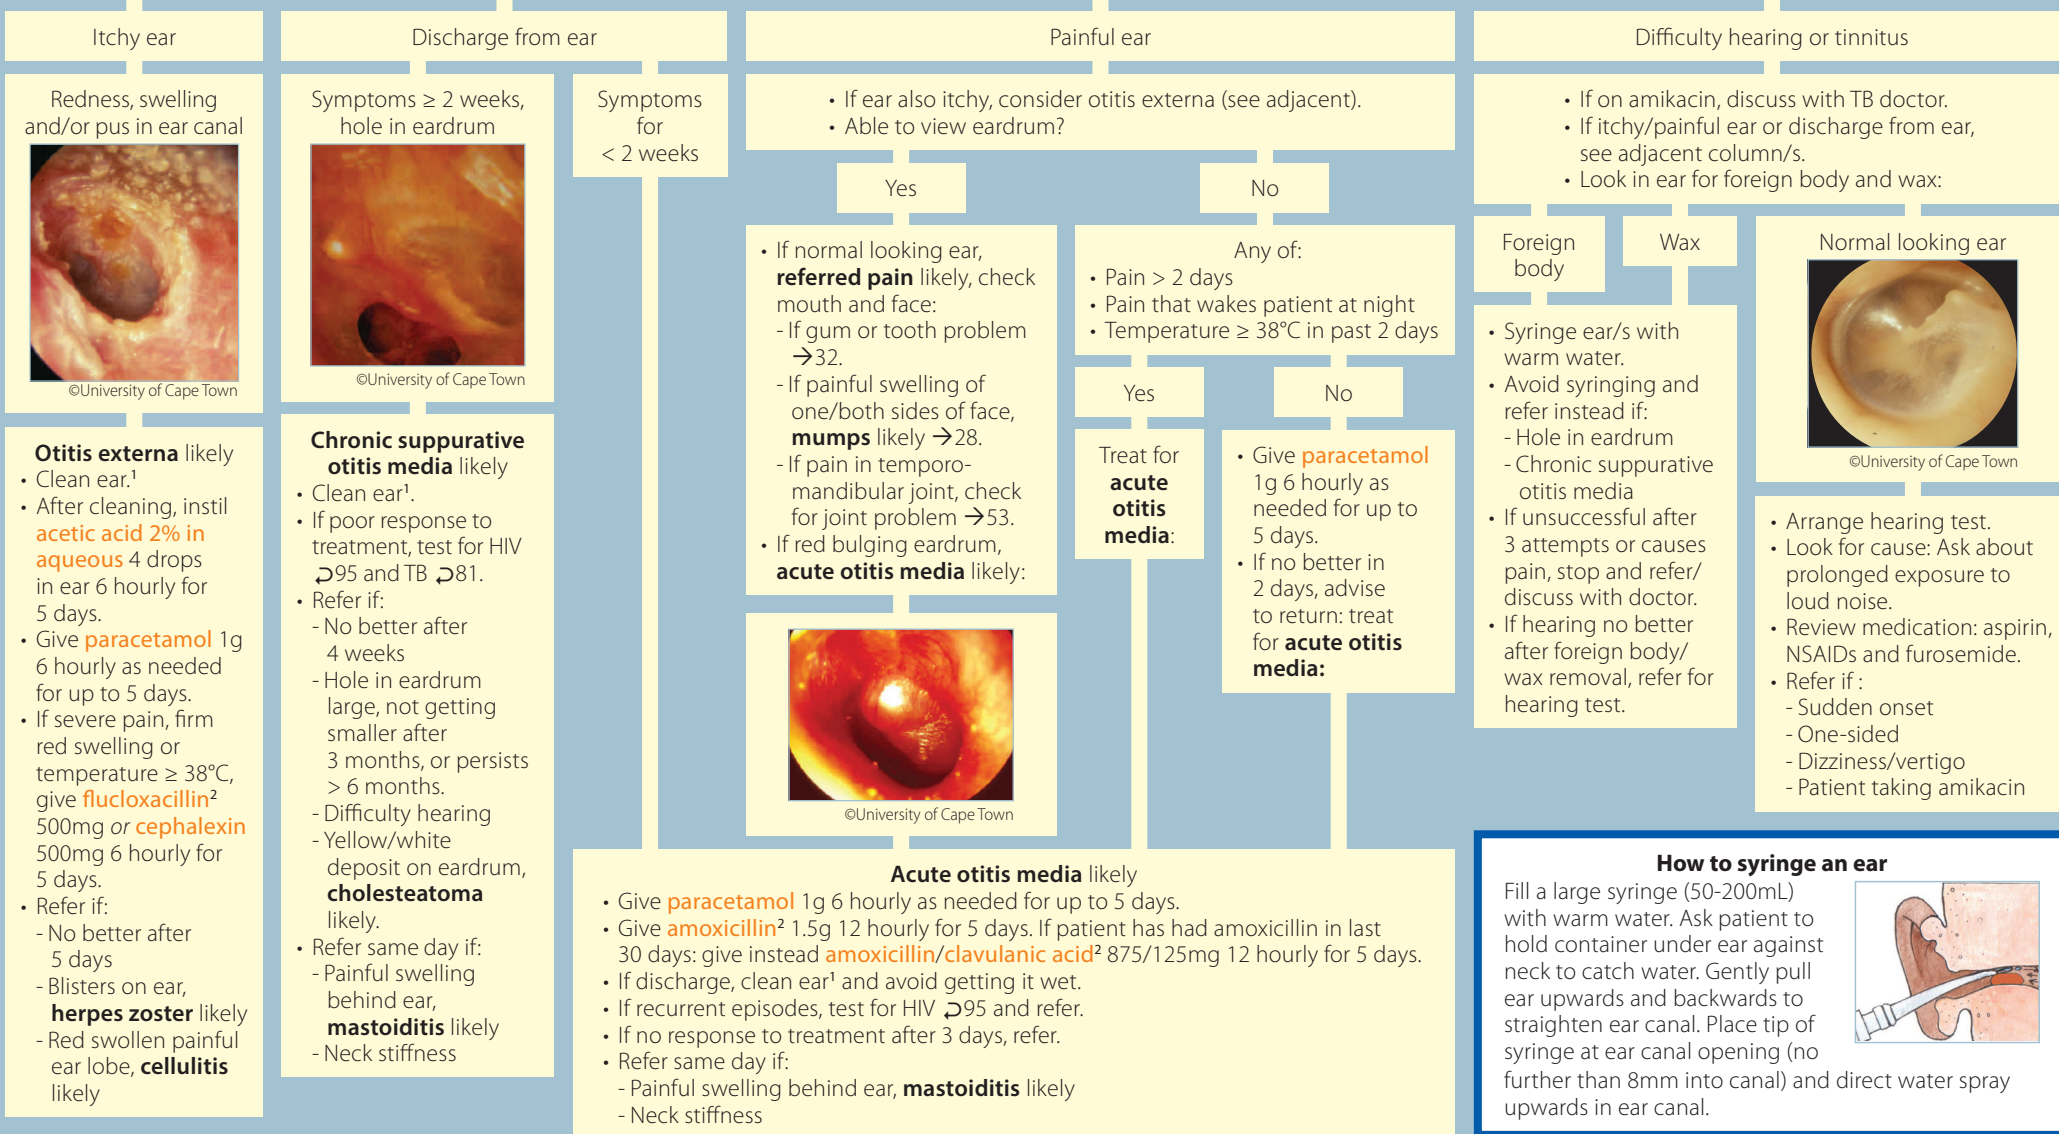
Itchy ear

Redness, swelling and/or pus in ear canal

©University of Cape Town

**Otitis externa** likely
• Clean ear.¹
• After cleaning, instil acetic acid 2% in aqueous 4 drops in ear 6 hourly for 5 days.
• Give paracetamol 1g 6 hourly as needed for up to 5 days.
• If severe pain, firm red swelling or temperature ≥ 38°C, give flucloxacillin² 500mg *or* cephalexin 500mg 6 hourly for 5 days.
• Refer if:
- No better after 5 days
- Blisters on ear, **herpes zoster** likely
- Red swollen painful ear lobe, **cellulitis** likely

Discharge from ear

Symptoms ≥ 2 weeks, hole in eardrum

©University of Cape Town

**Chronic suppurative otitis media** likely
• Clean ear¹.
• If poor response to treatment, test for HIV ⮌95 and TB ⮌81.
• Refer if:
- No better after 4 weeks
- Hole in eardrum large, not getting smaller after 3 months, or persists > 6 months.
- Difficulty hearing
- Yellow/white deposit on eardrum, **cholesteatoma** likely.
• Refer same day if:
- Painful swelling behind ear, **mastoiditis** likely
- Neck stiffness

Symptoms for < 2 weeks

Painful ear

• If ear also itchy, consider otitis externa (see adjacent).
• Able to view eardrum?

Yes

• If normal looking ear, **referred pain** likely, check mouth and face:
- If gum or tooth problem →32.
- If painful swelling of one/both sides of face, **mumps** likely →28.
- If pain in temporo-mandibular joint, check for joint problem →53.
• If red bulging eardrum, **acute otitis media** likely:

©University of Cape Town

No

Any of:
• Pain > 2 days
• Pain that wakes patient at night
• Temperature ≥ 38°C in past 2 days

Yes

Treat for **acute otitis media**:

No

• Give paracetamol 1g 6 hourly as needed for up to 5 days.
• If no better in 2 days, advise to return: treat for **acute otitis media:**

**Acute otitis media** likely
• Give paracetamol 1g 6 hourly as needed for up to 5 days.
• Give amoxicillin² 1.5g 12 hourly for 5 days. If patient has had amoxicillin in last 30 days: give instead amoxicillin/clavulanic acid² 875/125mg 12 hourly for 5 days.
• If discharge, clean ear¹ and avoid getting it wet.
• If recurrent episodes, test for HIV ⮌95 and refer.
• If no response to treatment after 3 days, refer.
• Refer same day if:
- Painful swelling behind ear, **mastoiditis** likely
- Neck stiffness

Difficulty hearing or tinnitus

• If on amikacin, discuss with TB doctor.
• If itchy/painful ear or discharge from ear, see adjacent column/s.
• Look in ear for foreign body and wax:

Foreign body

Wax

• Syringe ear/s with warm water.
• Avoid syringing and refer instead if:
- Hole in eardrum
- Chronic suppurative otitis media
• If unsuccessful after 3 attempts or causes pain, stop and refer/ discuss with doctor.
• If hearing no better after foreign body/ wax removal, refer for hearing test.

Normal looking ear

©University of Cape Town

• Arrange hearing test.
• Look for cause: Ask about prolonged exposure to loud noise.
• Review medication: aspirin, NSAIDs and furosemide.
• Refer if :
- Sudden onset
- One-sided
- Dizziness/vertigo
- Patient taking amikacin

**How to syringe an ear**
Fill a large syringe (50-200mL) with warm water. Ask patient to hold container under ear against neck to catch water. Gently pull ear upwards and backwards to straighten ear canal. Place tip of syringe at ear canal opening (no further than 8mm into canal) and direct water spray upwards in ear canal.